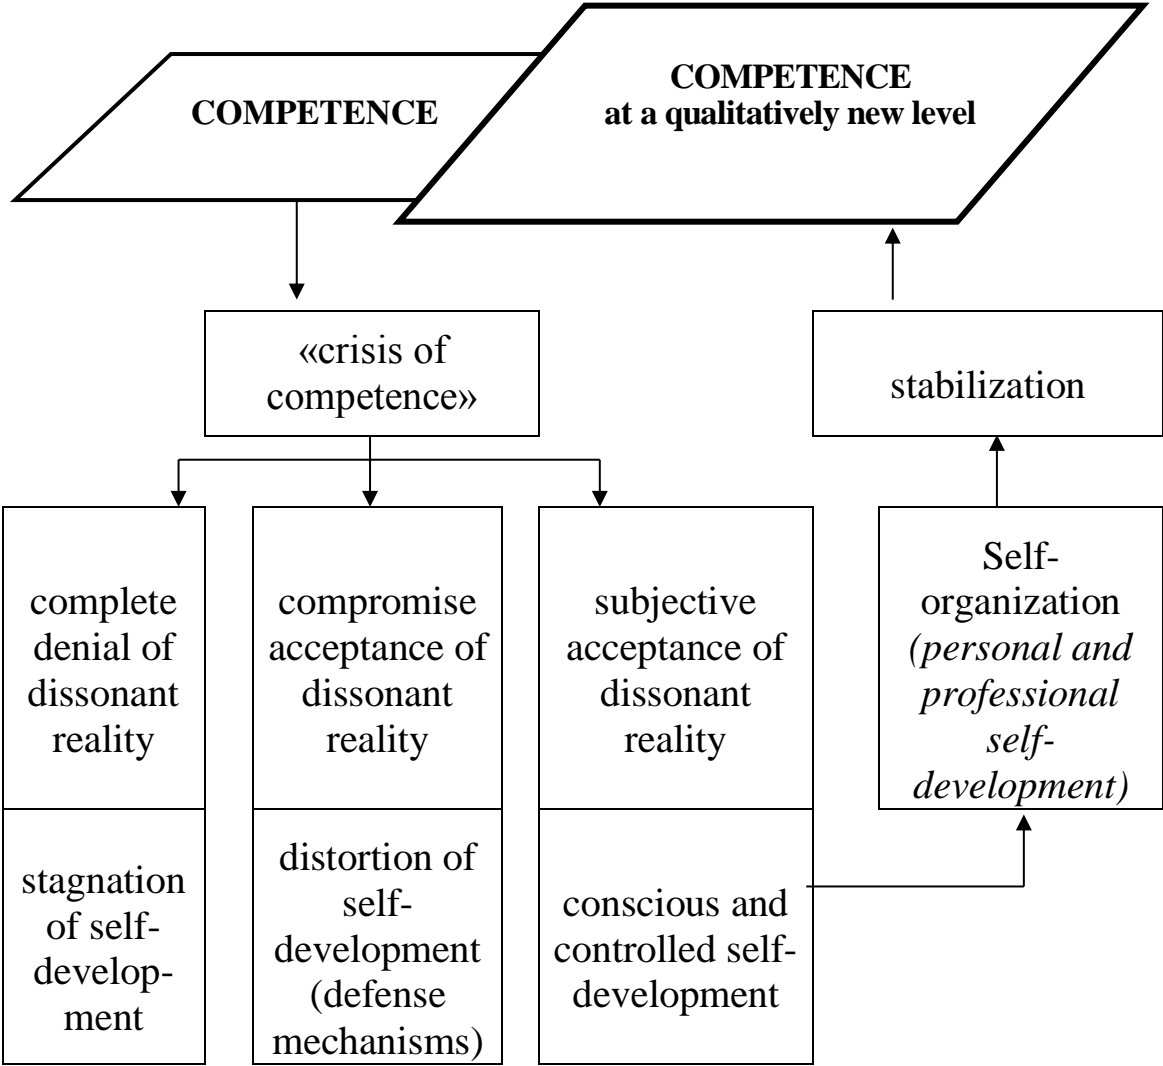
COMPETENCE

COMPETENCE
at a qualitatively new level

«crisis of competence»

stabilization

complete denial of dissonant reality

compromise acceptance of dissonant reality

subjective acceptance of dissonant reality

Self-organization *(personal and professional self-development)*

stagnation of self-development

distortion of self-development (defense mechanisms)

conscious and controlled self-development